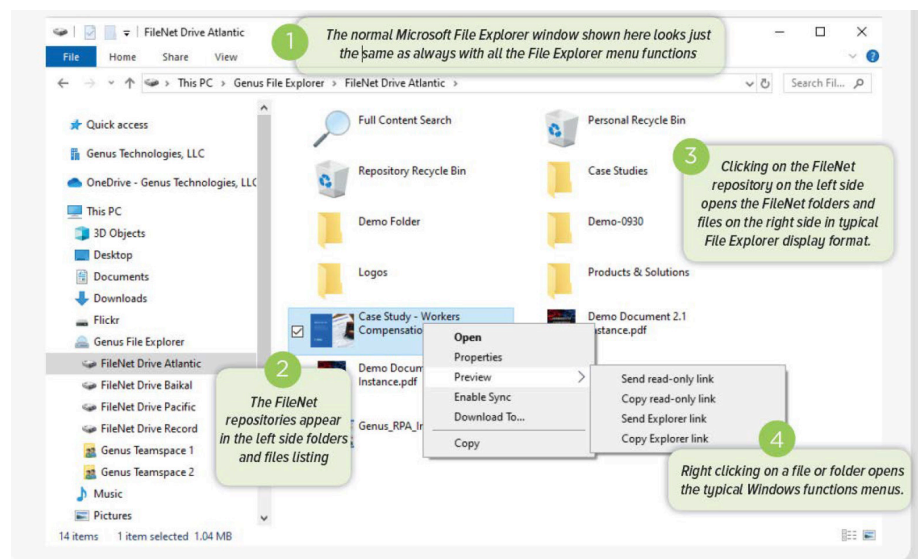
FileNet Drive Atlantic

1 The normal Microsoft File Explorer window shown here looks just the same as always with all the File Explorer menu functions

File Home Share View

This PC > Genus File Explorer > FileNet Drive Atlantic >

Search Fil...

Quick access
Genus Technologies, LLC
OneDrive - Genus Technologies, LLC
This PC
3D Objects
Desktop
Documents
Downloads
Flickr
Genus File Explorer
FileNet Drive Atlantic
FileNet Drive Baikal
FileNet Drive Pacific
FileNet Drive Record
Genus Teamspace 1
Genus Teamspace 2
Music
Pictures

Full Content Search
Personal Recycle Bin
Repository Recycle Bin
Case Studies
Demo Folder
Demo-0930
Logos
Products & Solutions
Case Study - Workers Compensation
Demo Document 2.1 Instance.pdf
Demo Docum Instance.pdf
Genus_RPA_In

3 Clicking on the FileNet repository on the left side opens the FileNet folders and files on the right side in typical File Explorer display format.

Open
Properties
Preview
Enable Sync
Download To...
Copy

Send read-only link
Copy read-only link
Send Explorer link
Copy Explorer link

2 The FileNet repositories appear in the left side folders and files listing

4 Right clicking on a file or folder opens the typical Windows functions menus.

14 items 1 item selected 1.04 MB